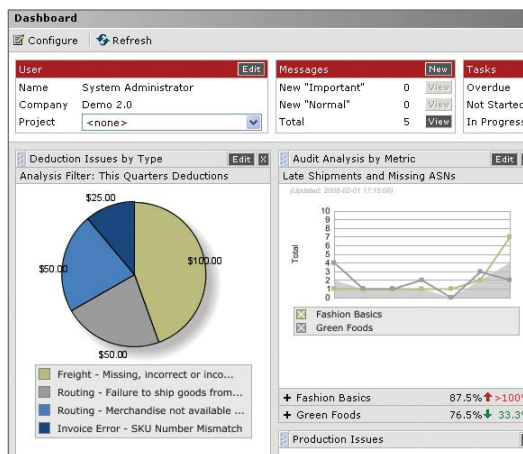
Dashboard

Configure Refresh

User Edit

| Name | System Administrator |
|---|---|
| Company | Demo 2.0 |
| Project | <none> |

Messages New

| New "Important" | 0 | View |
|---|---|---|
| New "Normal" | 0 | View |
| Total | 5 | View |

Tasks

Overdue
Not Started
In Progress

Deduction Issues by Type Edit X

Analysis Filter: This Quarters Deductions

$25.00

$50.00

$100.00

$50.00

Freight - Missing, incorrect or inco...
Routing - Failure to ship goods from...
Routing - Merchandise not available ...
Invoice Error - SKU Number Mismatch

Audit Analysis by Metric Edit

Late Shipments and Missing ASNs

(Updated: 2008-02-01 17:15:08)

Total

10
9
8
7
6
5
4
3
2
1
0

Fashion Basics
Green Foods

+ Fashion Basics 87.5% >100

+ Green Foods 76.5% 33.3

Production Issues